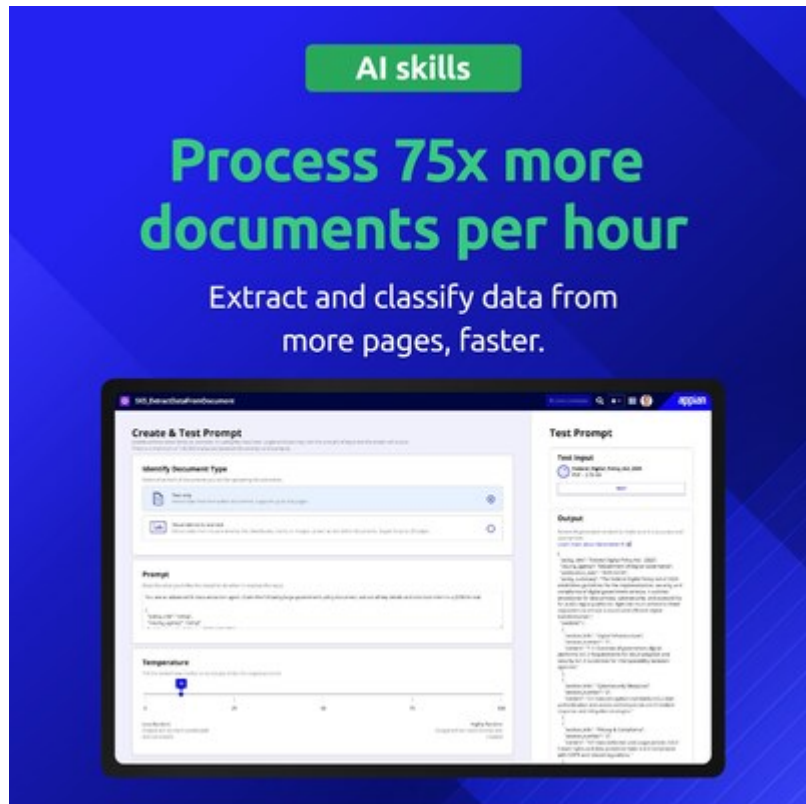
AI skills

Process 75x more documents per hour

Extract and classify data from more pages, faster.

SKS_ExtractDataFromDocument

appian

Create & Test Prompt

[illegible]

Identify Document Type

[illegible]

Text only

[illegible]

Visual elements & text

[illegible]

Prompt

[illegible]

Temperature

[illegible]

0

25

50

75

100

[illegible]

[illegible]

Test Prompt

Test Input

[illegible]

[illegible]

Output

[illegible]